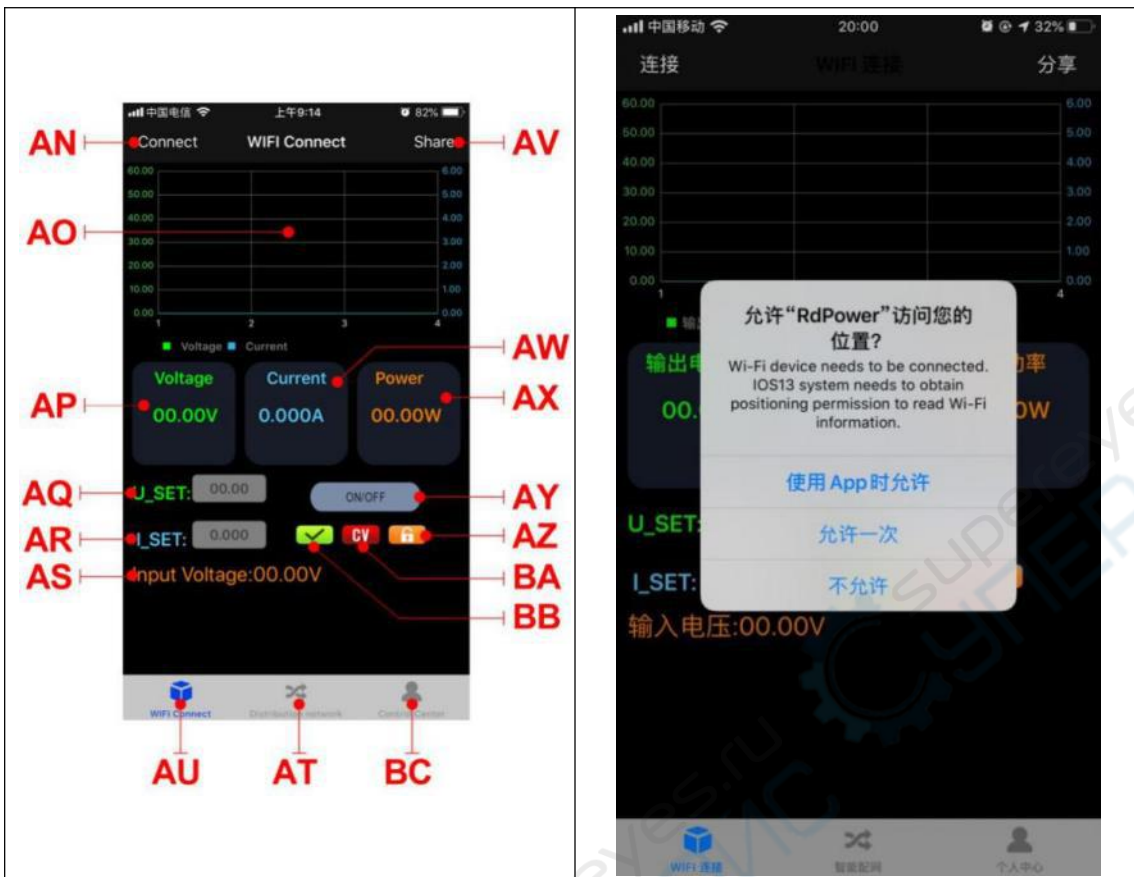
中国电信 上午9:14 82%

AN Connect WIFI Connect Share AV

60.00 50.00 40.00 30.00 20.00 10.00 0.00
6.00 5.00 4.00 3.00 2.00 1.00 0.00
1 2 3 4

AO

Voltage Current

AW

Voltage 00.00V
Current 0.000A
Power 00.00W

AP AX

AQ U_SET: 00.00 ON/OFF AY

AR I_SET: 0.000 CV AZ

AS Input Voltage:00.00V BA

BB

WIFI Connect Distribution network Control Center

AU AT BC

中国移动 20:00 32%

连接 WIFI 连接 分享

60.00 50.00 40.00 30.00 20.00 10.00 0.00
6.00 5.00 4.00 3.00 2.00 1.00 0.00
1 4

允许“RdPower”访问您的位置?

Wi-Fi device needs to be connected. IOS13 system needs to obtain positioning permission to read Wi-Fi information.

使用App时允许

允许一次

不允许

输出电 00. 功率 0W

U_SET:

I_SET:

输入电压:00.00V

WIFI 连接 智能配网 个人中心